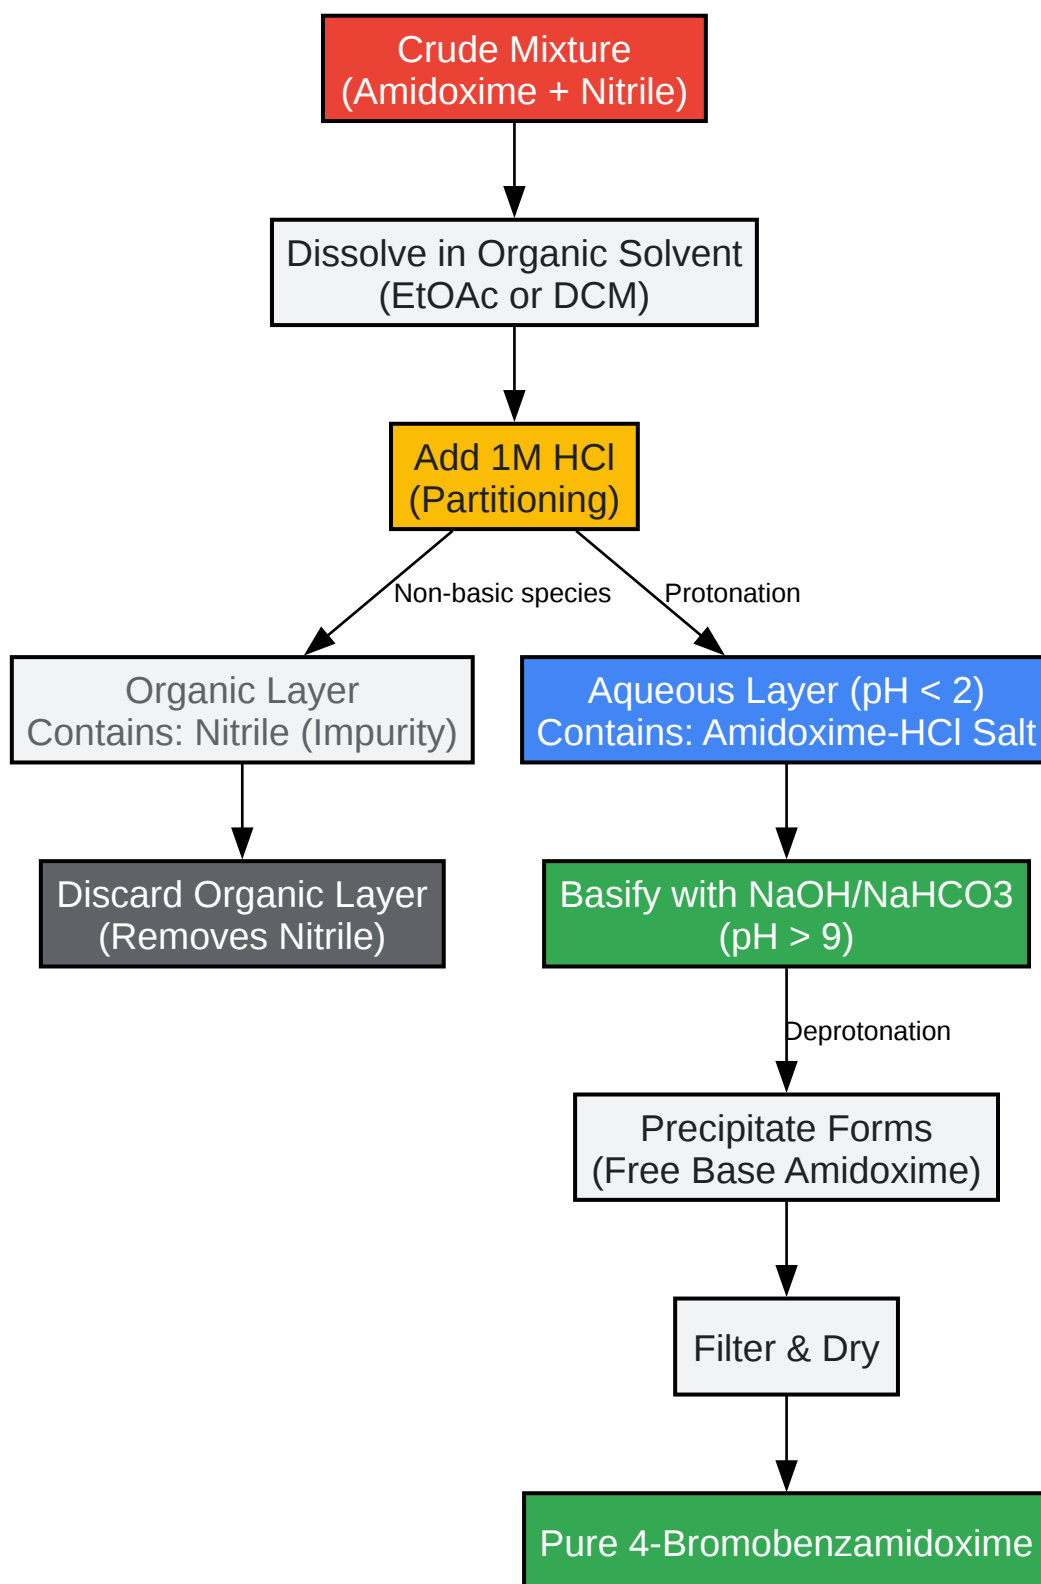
Crude Mixture
(Amidoxime + Nitrile)

Dissolve in Organic Solvent
(EtOAc or DCM)

Add 1M HCl
(Partitioning)

Non-basic species

Protonation

Organic Layer
Contains: Nitrile (Impurity)

Aqueous Layer (pH < 2)
Contains: Amidoxime-HCl Salt

Discard Organic Layer
(Removes Nitrile)

Basify with NaOH/NaHCO3
(pH > 9)

Deprotonation

Precipitate Forms
(Free Base Amidoxime)

Filter & Dry

Pure 4-Bromobenzamidoxime